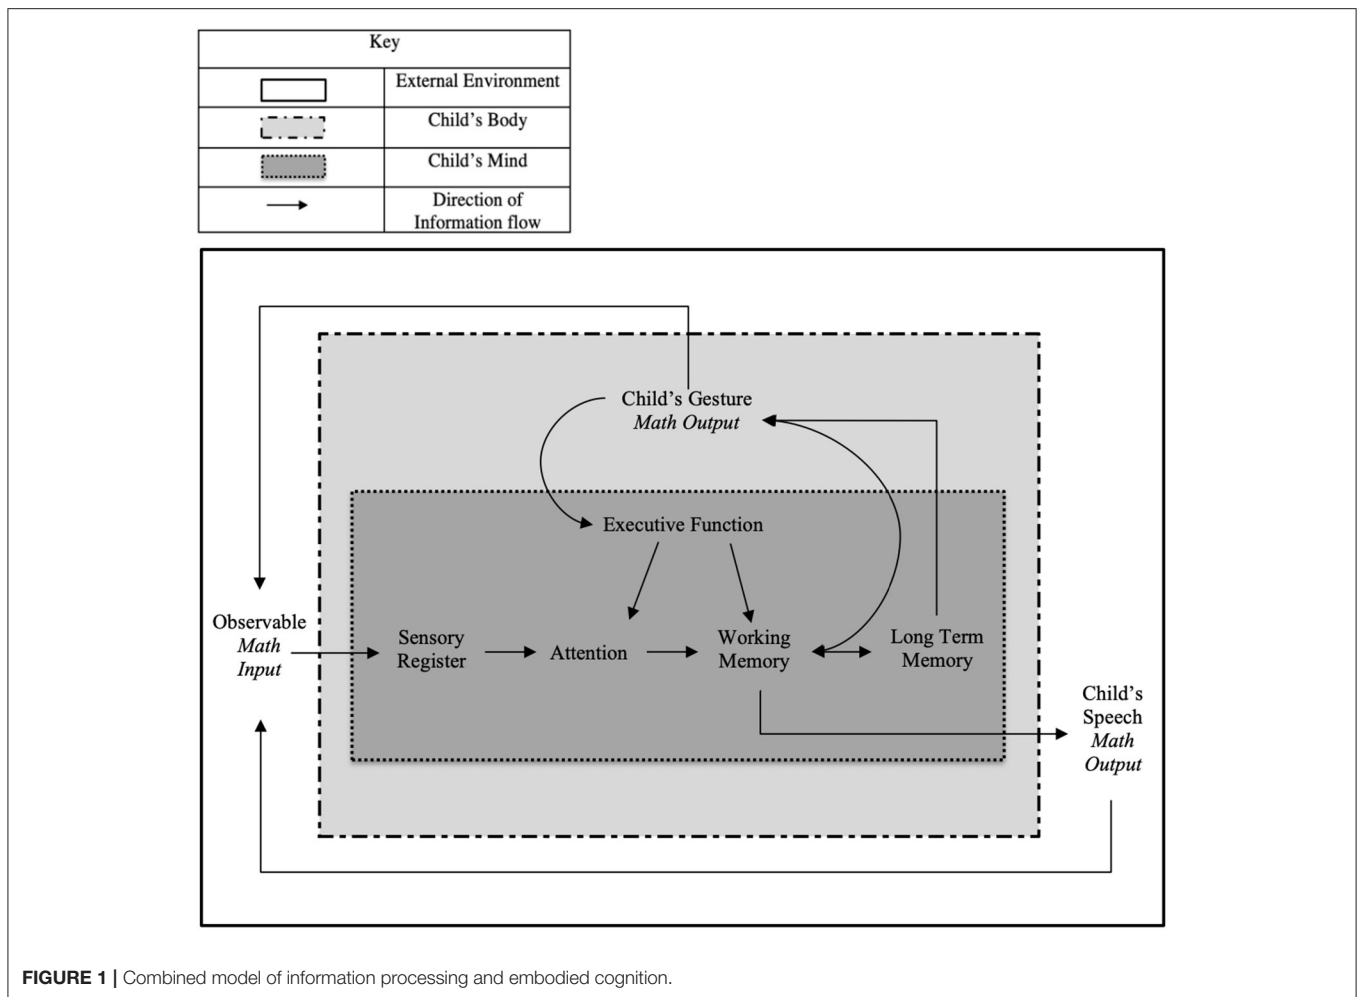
| Key | |
|---|---|
| | External Environment |
| | Child's Body |
| | Child's Mind |
| → | Direction of Information flow |

Child's Gesture
*Math Output*

Executive Function

Observable
*Math*
*Input*

Sensory Register

Attention

Working Memory

Long Term Memory

Child's Speech
*Math*
*Output*

**FIGURE 1 |** Combined model of information processing and embodied cognition.